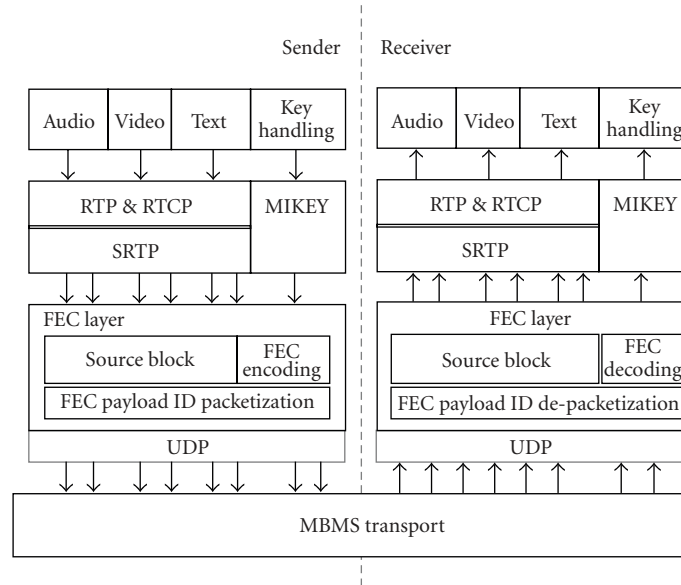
Sender

Receiver

Audio

Video

Text

Key handling

RTP & RTCP

MIKEY

SRTP

FEC layer

Source block

FEC encoding

FEC payload ID packetization

UDP

Audio

Video

Text

Key handling

RTP & RTCP

MIKEY

SRTP

FEC layer

Source block

FEC decoding

FEC payload ID de-packetization

UDP

MBMS transport